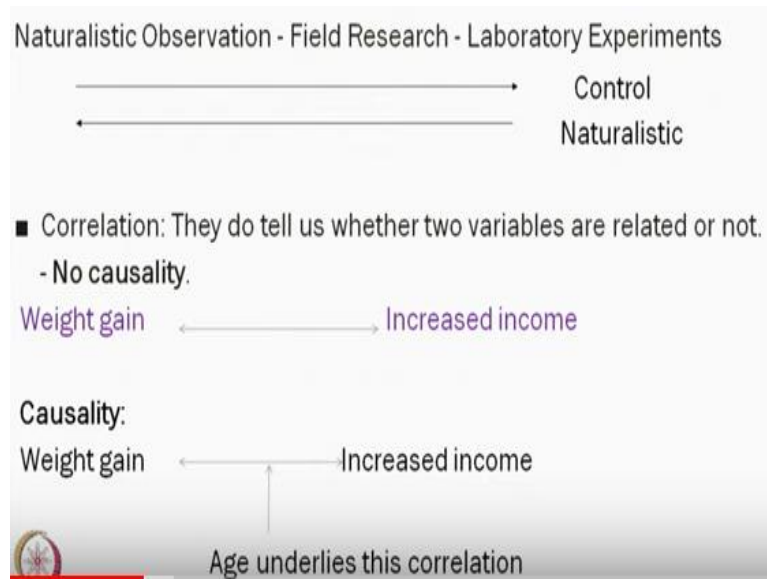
Naturalistic Observation - Field Research - Laboratory Experiments

Control

Naturalistic

Correlation: They do tell us whether two variables are related or not.
- No causality.

Weight gain Increased income

Causality:

Weight gain Increased income

Age underlies this correlation